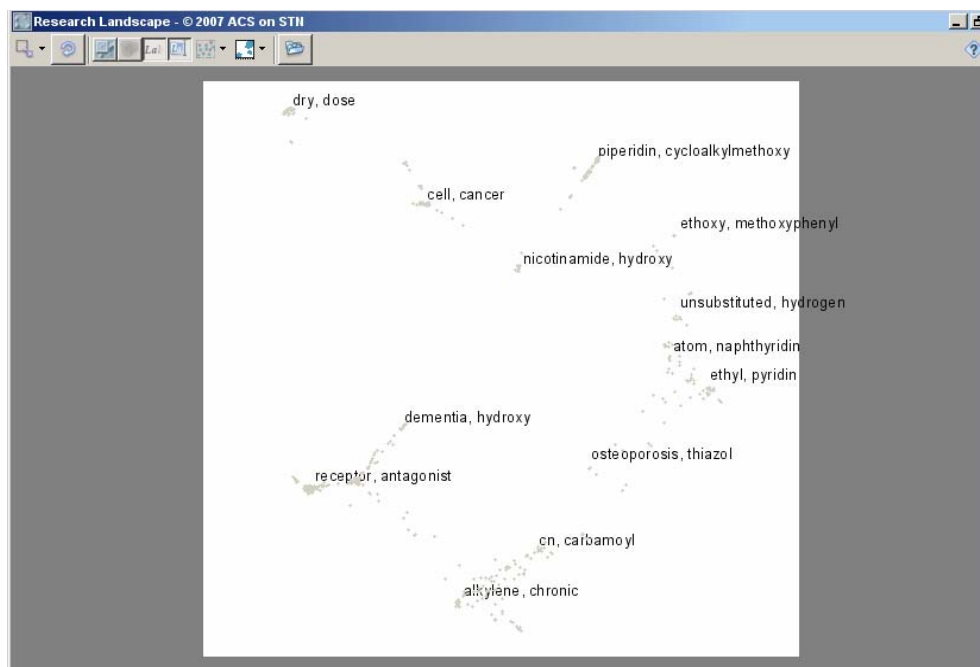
Research Landscape - © 2007 ACS on STN

dry, dose

piperidin, cycloalkylmethoxy

cell, cancer

ethoxy, methoxyphenyl

nicotinamide, hydroxy

unsubstituted, hydrogen

atom, naphthyridin

ethyl, pyridin

dementia, hydroxy

osteoporosis, thiazol

receptor, antagonist

cn, carbamoyl

alkylene, chronic